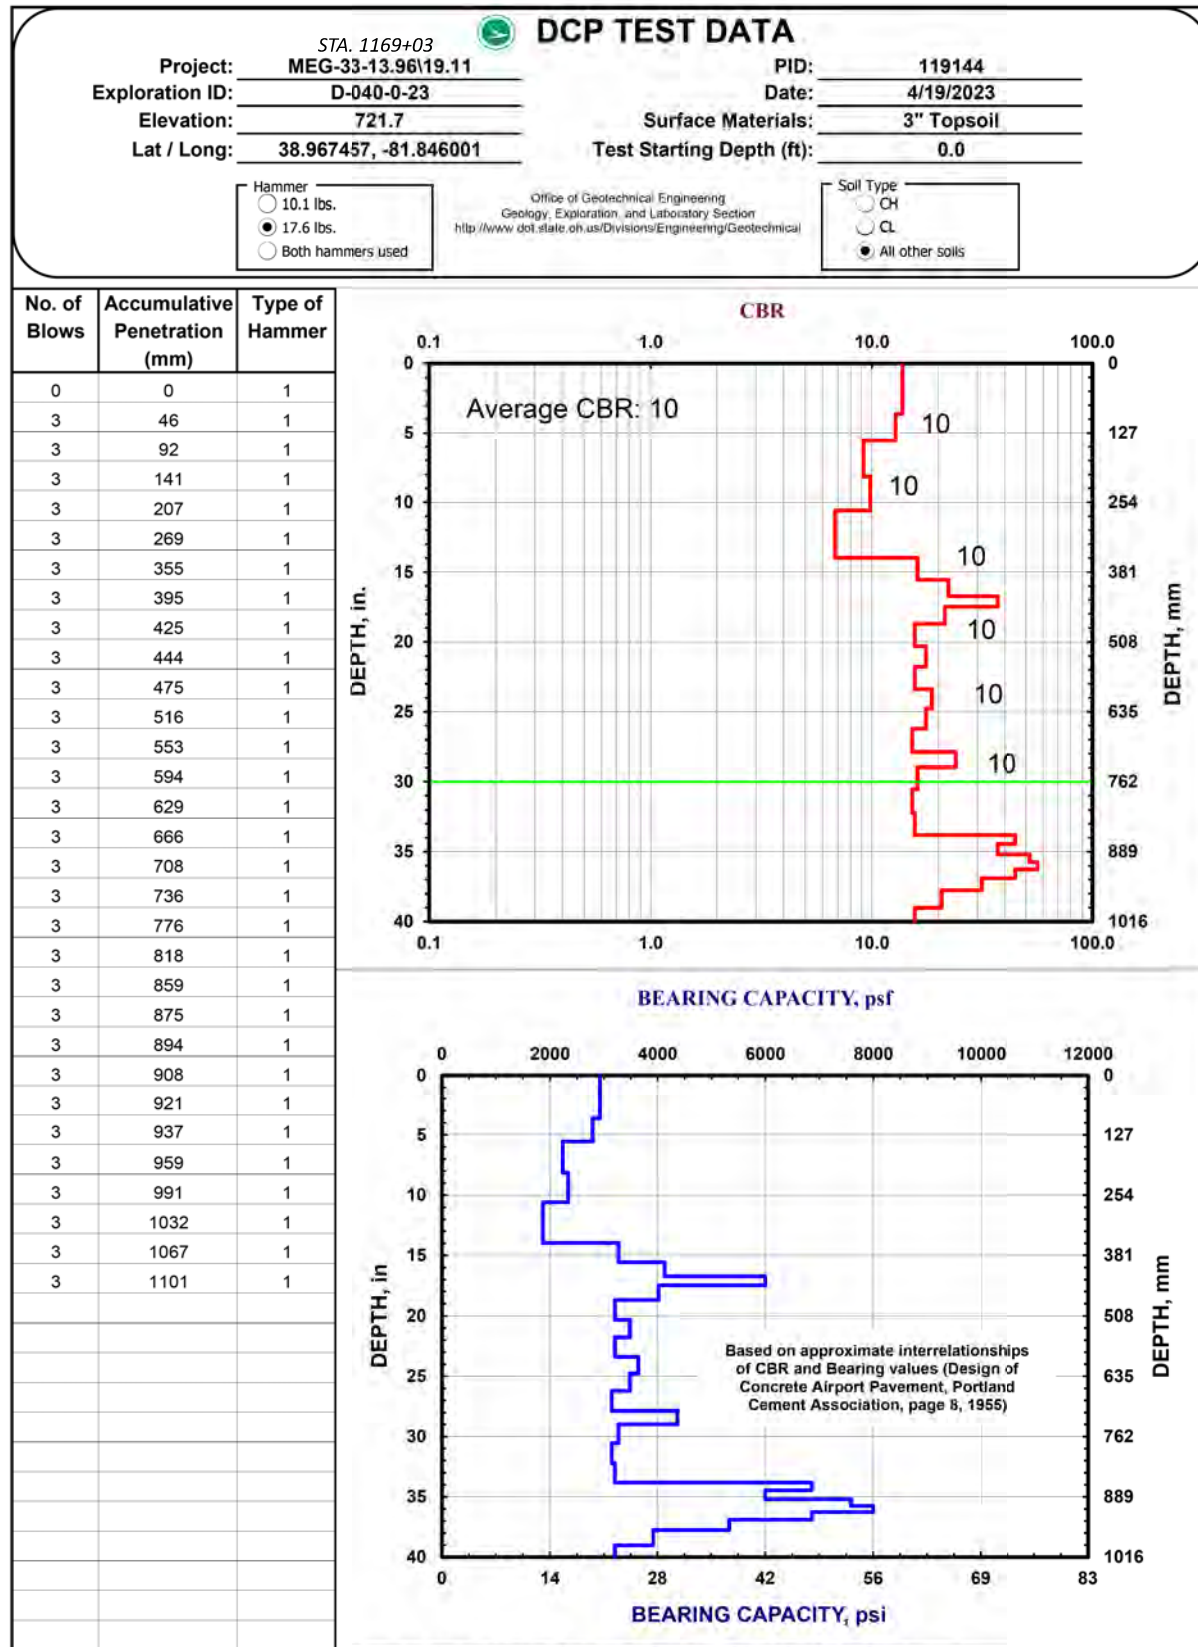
DCP TEST DATA

STA. 1169+03

Project: MEG-33-13.96\19.11
Exploration ID: D-040-0-23
Elevation: 721.7
Lat / Long: 38.967457, -81.846001

PID: 119144
Date: 4/19/2023
Surface Materials: 3" Topsoil
Test Starting Depth (ft): 0.0

Hammer
10.1 lbs.
17.6 lbs.
Both hammers used

Office of Geotechnical Engineering
Geology, Exploration, and Laboratory Section
http://www.dot.state.oh.us/Divisions/Engineering/Geotechnical

Soil Type
CH
CL
All other soils

| No. of Blows | Accumulative Penetration (mm) | Type of Hammer |
|---|---|---|
| 0 | 0 | 1 |
| 3 | 46 | 1 |
| 3 | 92 | 1 |
| 3 | 141 | 1 |
| 3 | 207 | 1 |
| 3 | 269 | 1 |
| 3 | 355 | 1 |
| 3 | 395 | 1 |
| 3 | 425 | 1 |
| 3 | 444 | 1 |
| 3 | 475 | 1 |
| 3 | 516 | 1 |
| 3 | 553 | 1 |
| 3 | 594 | 1 |
| 3 | 629 | 1 |
| 3 | 666 | 1 |
| 3 | 708 | 1 |
| 3 | 736 | 1 |
| 3 | 776 | 1 |
| 3 | 818 | 1 |
| 3 | 859 | 1 |
| 3 | 875 | 1 |
| 3 | 894 | 1 |
| 3 | 908 | 1 |
| 3 | 921 | 1 |
| 3 | 937 | 1 |
| 3 | 959 | 1 |
| 3 | 991 | 1 |
| 3 | 1032 | 1 |
| 3 | 1067 | 1 |
| 3 | 1101 | 1 |

CBR
0.1 1.0 10.0 100.0
Average CBR: 10
10 10 10 10 10 10
DEPTH, in. 0 5 10 15 20 25 30 35 40
DEPTH, mm 0 127 254 381 508 635 762 889 1016
0.1 1.0 10.0 100.0

BEARING CAPACITY, psf
0 2000 4000 6000 8000 10000 12000
DEPTH, in 0 5 10 15 20 25 30 35 40
DEPTH, mm 0 127 254 381 508 635 762 889 1016
Based on approximate interrelationships of CBR and Bearing values (Design of Concrete Airport Pavement, Portland Cement Association, page 8, 1955)
0 14 28 42 56 69 83
BEARING CAPACITY, psi